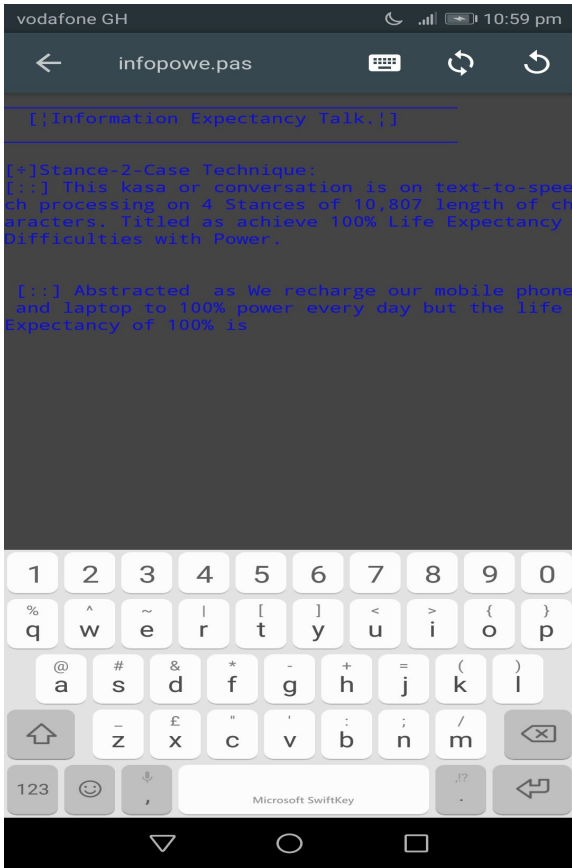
vodafone GH 10:59 pm

infopowe.pas

[¦Information Expectancy Talk.¦]

[÷]Stance-2-Case Technique:
[::] This kasa or conversation is on text-to-speech processing on 4 Stances of 10,807 length of characters. Titled as achieve 100% Life Expectancy Difficulties with Power.

[::] Abstracted as We recharge our mobile phone and laptop to 100% power every day but the life Expectancy of 100% is

1 2 3 4 5 6 7 8 9 0
% q ^ w ~ e | r [ t ] y < u > i { o } p
@ a # s & d * f - g + h = j ( k ) l
_ z £ x " c ' v : b ; n / m
123 , Microsoft SwiftKey ,!? .